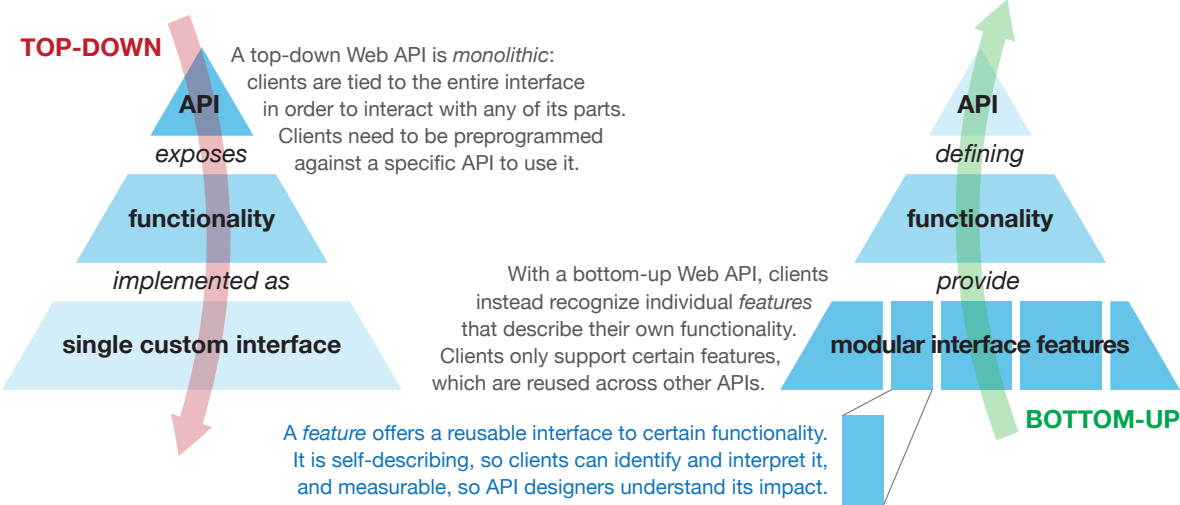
TOP-DOWN

API

exposes

functionality

implemented as

single custom interface

A top-down Web API is *monolithic*: clients are tied to the entire interface in order to interact with any of its parts. Clients need to be preprogrammed against a specific API to use it.

API

defining

functionality

provide

modular interface features

BOTTOM-UP

With a bottom-up Web API, clients instead recognize individual *features* that describe their own functionality. Clients only support certain features, which are reused across other APIs.

A *feature* offers a reusable interface to certain functionality. It is self-describing, so clients can identify and interpret it, and measurable, so API designers understand its impact.